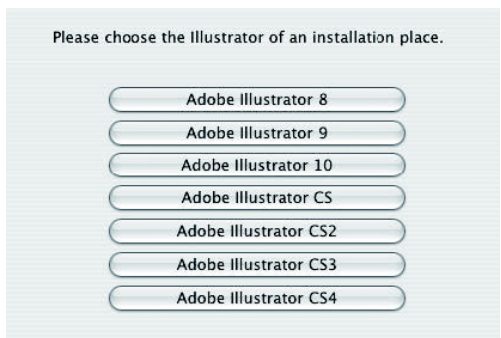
Please choose the Illustrator of an installation place.

Adobe Illustrator 8

Adobe Illustrator 9

Adobe Illustrator 10

Adobe Illustrator CS

Adobe Illustrator CS2

Adobe Illustrator CS3

Adobe Illustrator CS4